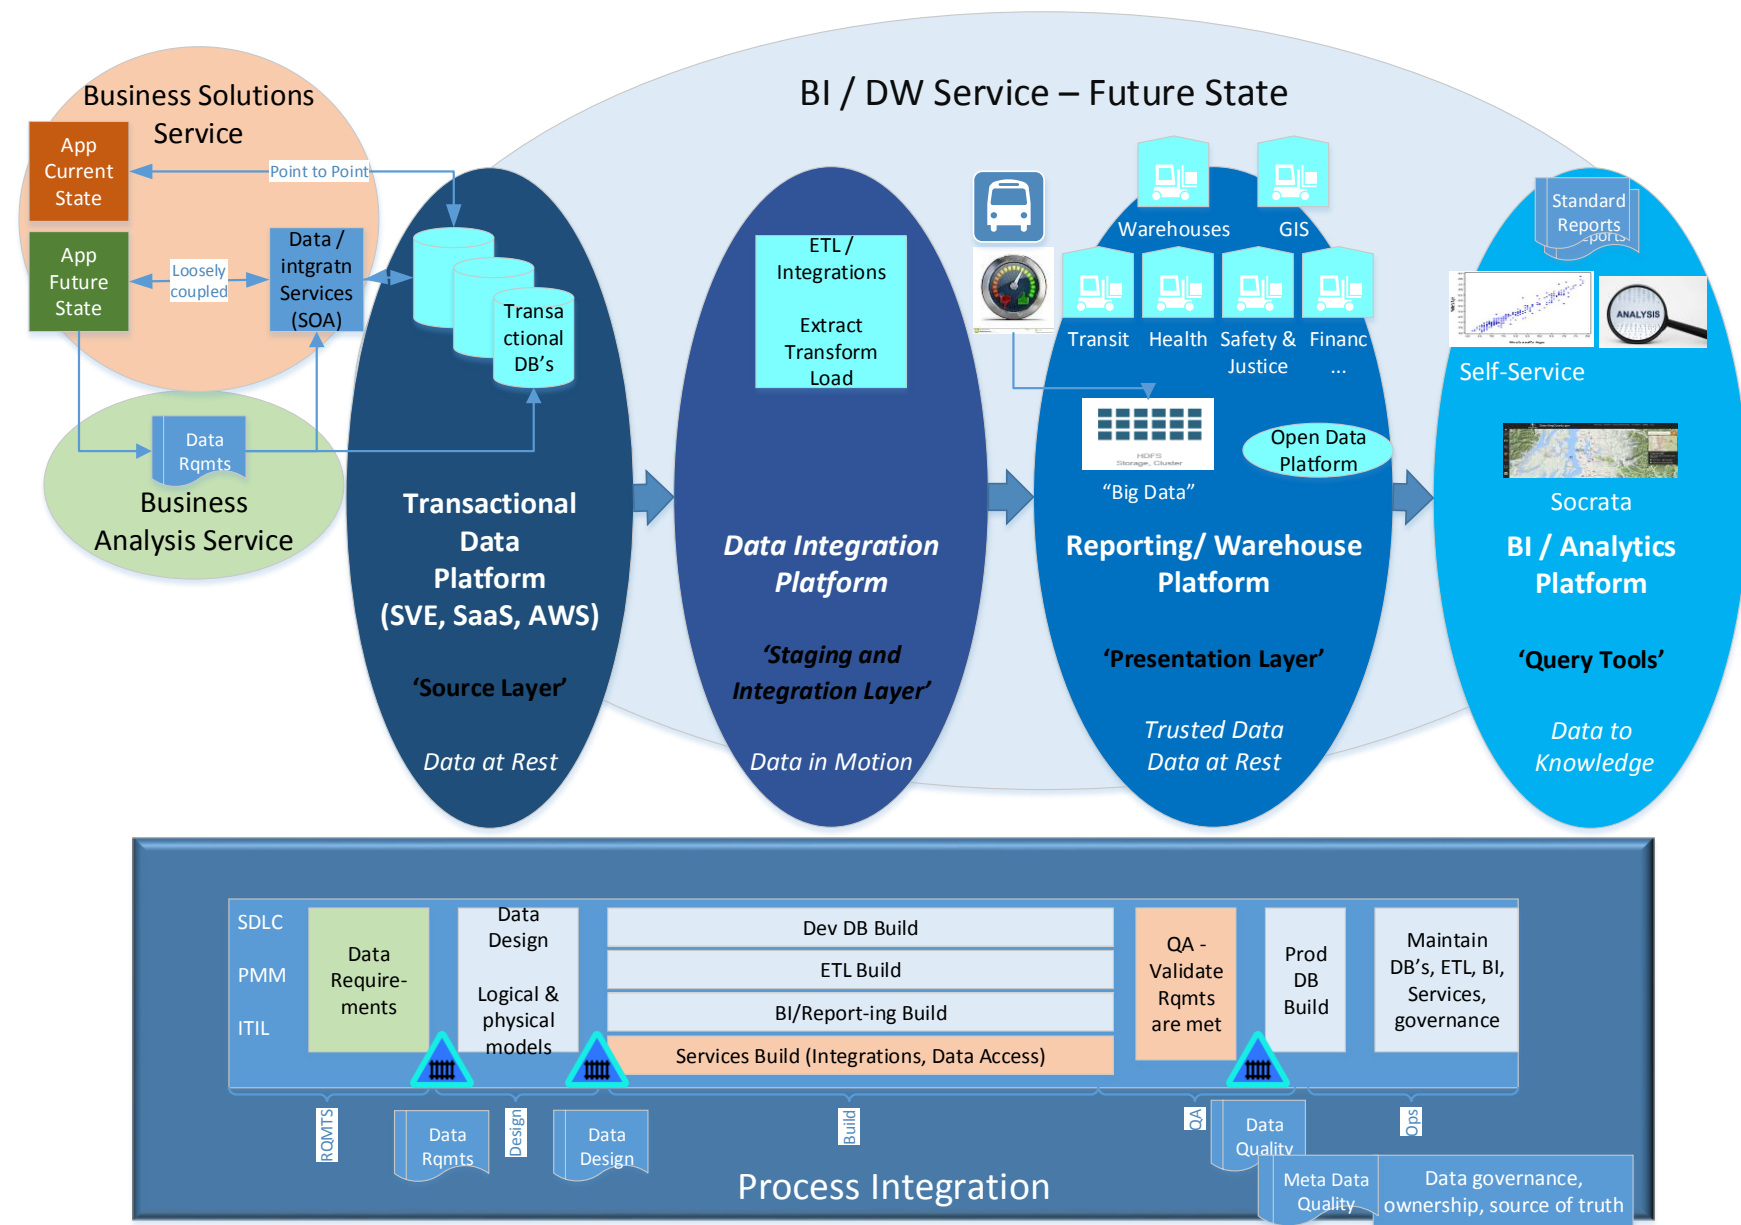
BI / DW Service – Future State

Business Solutions Service

App Current State

Point to Point

App Future State

Loosely coupled

Data / intgratn Services (SOA)

Data Rqmts

Business Analysis Service

Transa ctional DB's

Transactional Data Platform (SVE, SaaS, AWS)

'Source Layer'

Data at Rest

ETL / Integrations

Extract Transform Load

Data Integration Platform

'Staging and Integration Layer'

Data in Motion

Warehouses

GIS

Transit

Health

Safety & Justice

Financ ...

"Big Data"

Open Data Platform

Reporting/ Warehouse Platform

'Presentation Layer'

Trusted Data Data at Rest

Standard Reports

ANALYSIS

Self-Service

Socrata

BI / Analytics Platform

'Query Tools'

Data to Knowledge

SDLC

PMM

ITIL

Data Require-ments

Data Design

Logical & physical models

Dev DB Build

ETL Build

BI/Report-ing Build

Services Build (Integrations, Data Access)

QA - Validate Rqmts are met

Prod DB Build

Maintain DB's, ETL, BI, Services, governance

RQMTS

Data Rqmts

Design

Data Design

Build

QA

Data Quality

Ops

Meta Data Quality

Data governance, ownership, source of truth

Process Integration